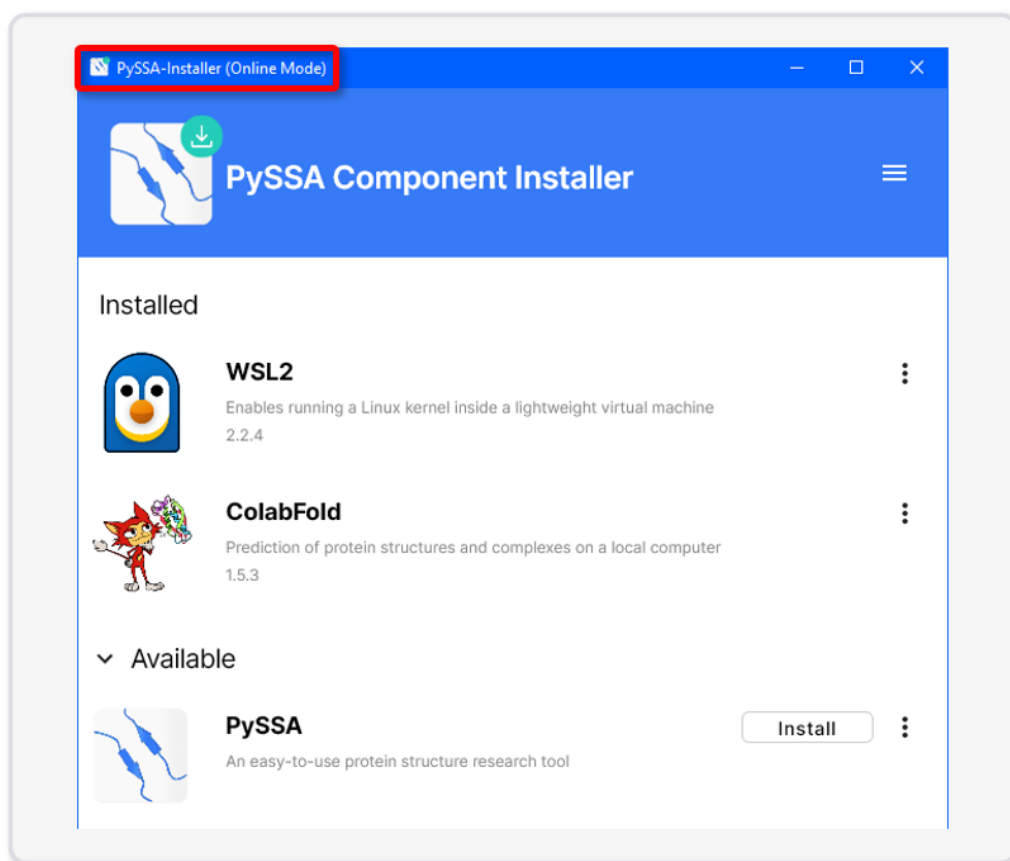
PySSA-Installer (Online Mode)

PySSA Component Installer

Installed

WSL2
Enables running a Linux kernel inside a lightweight virtual machine
2.2.4

ColabFold
Prediction of protein structures and complexes on a local computer
1.5.3

Available

PySSA
An easy-to-use protein structure research tool

Install